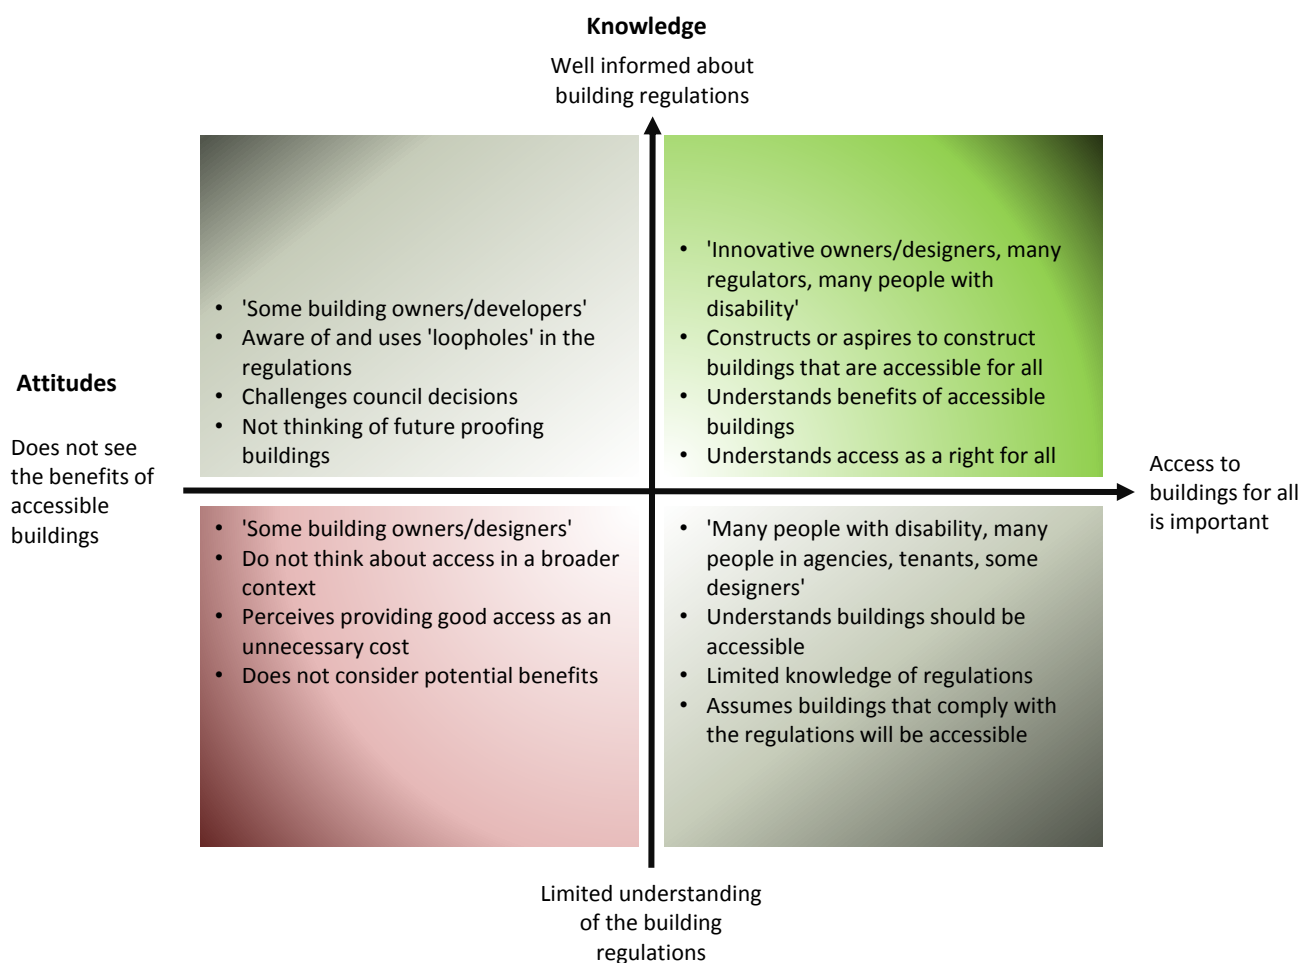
Knowledge

Well informed about building regulations

Attitudes

Does not see the benefits of accessible buildings

- 'Some building owners/developers'
- Aware of and uses 'loopholes' in the regulations
- Challenges council decisions
- Not thinking of future proofing buildings

- 'Innovative owners/designers, many regulators, many people with disability'
- Constructs or aspires to construct buildings that are accessible for all
- Understands benefits of accessible buildings
- Understands access as a right for all

Access to buildings for all is important

- 'Some building owners/designers'
- Do not think about access in a broader context
- Perceives providing good access as an unnecessary cost
- Does not consider potential benefits

- 'Many people with disability, many people in agencies, tenants, some designers'
- Understands buildings should be accessible
- Limited knowledge of regulations
- Assumes buildings that comply with the regulations will be accessible

Limited understanding of the building regulations